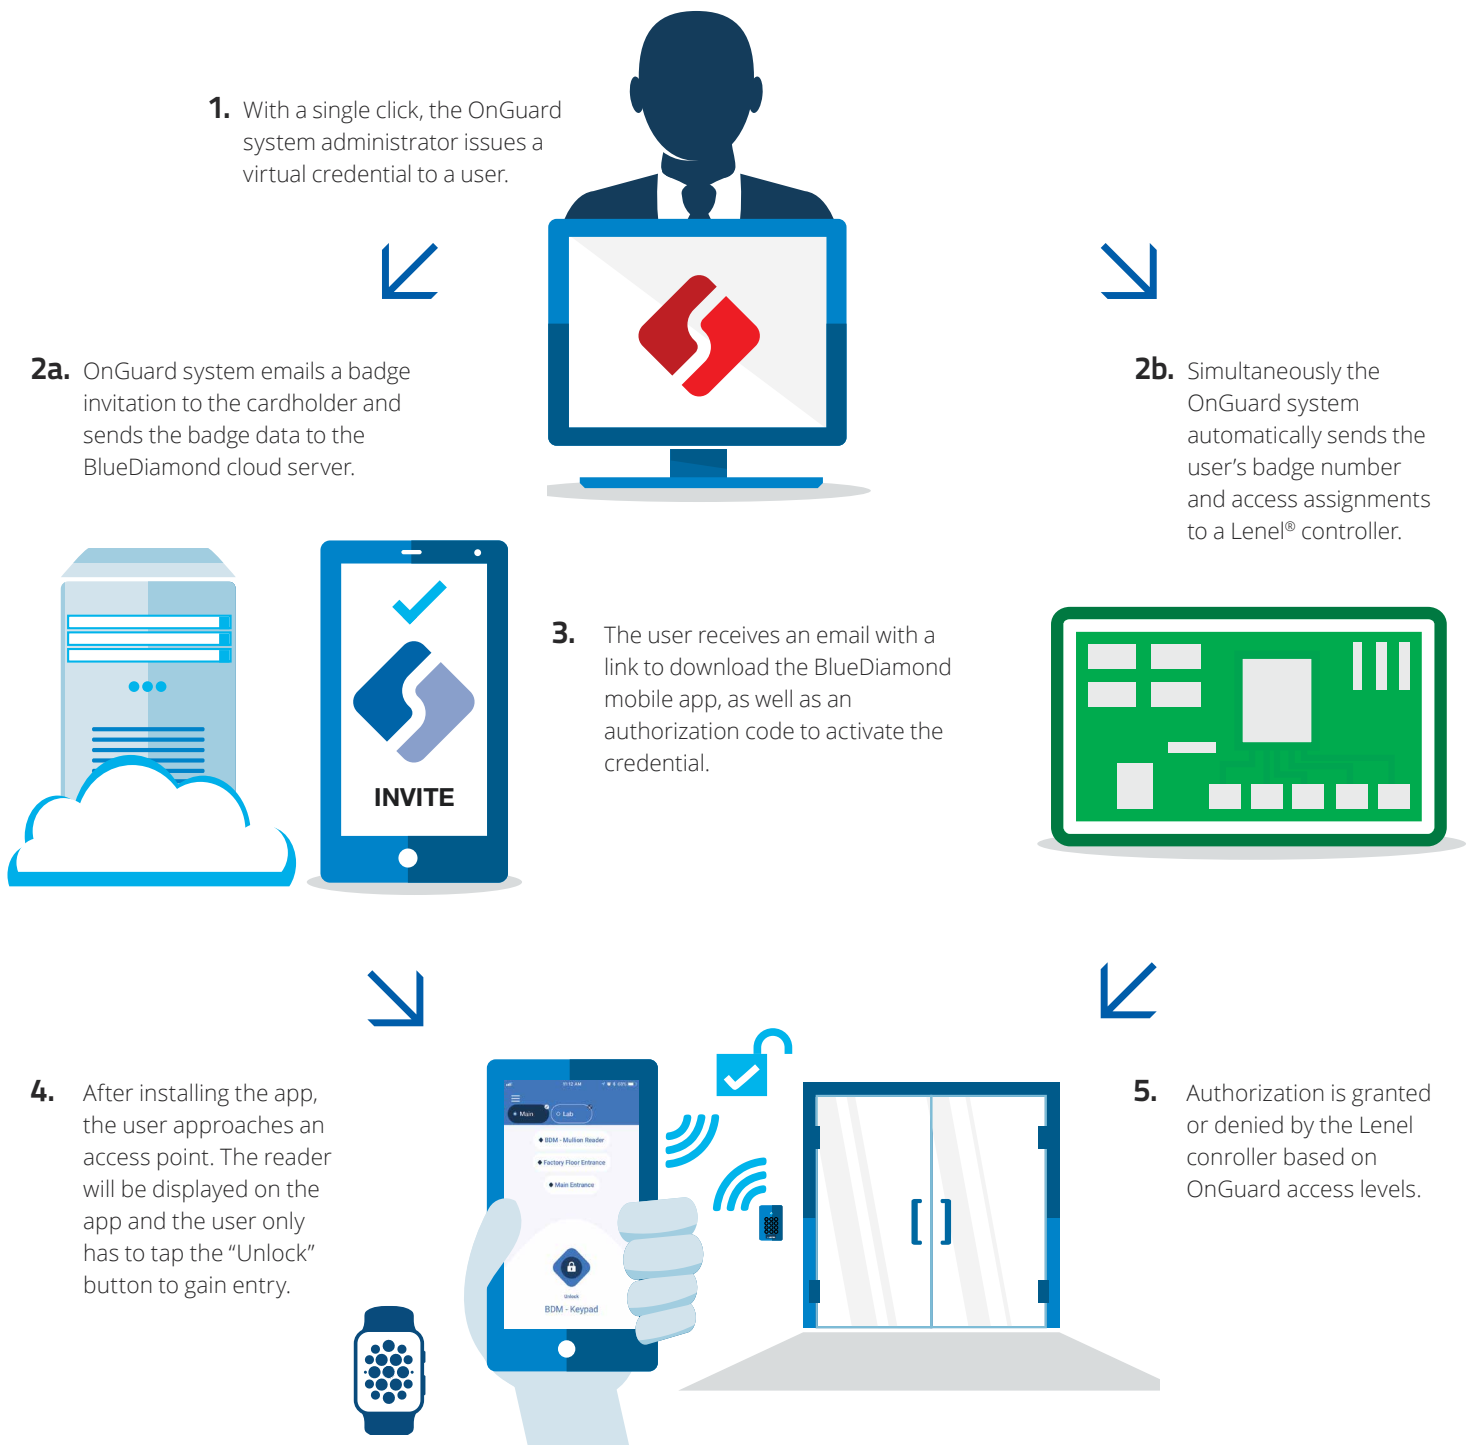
1. With a single click, the OnGuard system administrator issues a virtual credential to a user.

2a. OnGuard system emails a badge invitation to the cardholder and sends the badge data to the BlueDiamond cloud server.

2b. Simultaneously the OnGuard system automatically sends the user's badge number and access assignments to a Lenel® controller.

INVITE

3. The user receives an email with a link to download the BlueDiamond mobile app, as well as an authorization code to activate the credential.

4. After installing the app, the user approaches an access point. The reader will be displayed on the app and the user only has to tap the "Unlock" button to gain entry.

Main
Lab
BDM - Mullion Reader
Factory Floor Entrance
Main Entrance
Unlock
BDM - Keypad

5. Authorization is granted or denied by the Lenel conroller based on OnGuard access levels.